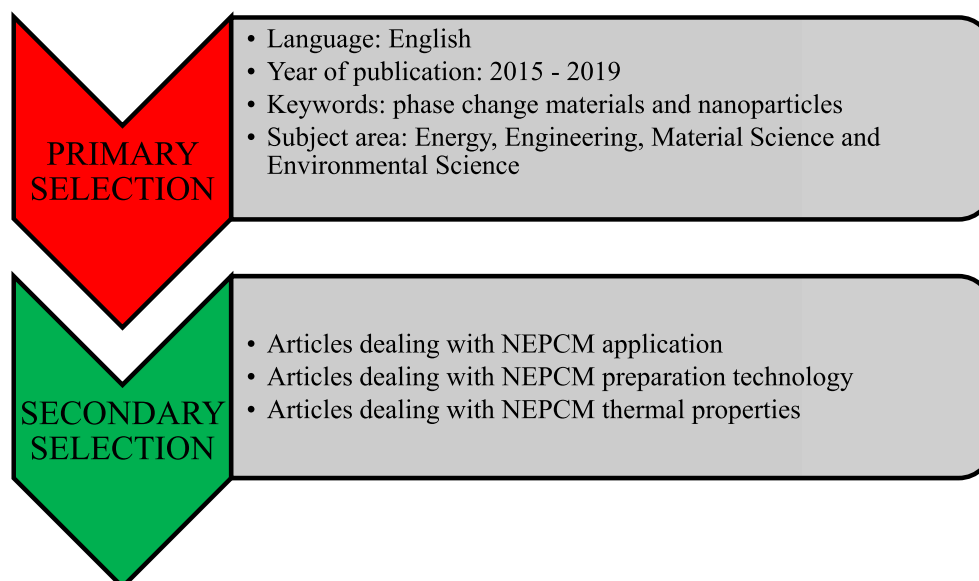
PRIMARY SELECTION

• Language: English
• Year of publication: 2015 - 2019
• Keywords: phase change materials and nanoparticles
• Subject area: Energy, Engineering, Material Science and Environmental Science

SECONDARY SELECTION

• Articles dealing with NEPCM application
• Articles dealing with NEPCM preparation technology
• Articles dealing with NEPCM thermal properties